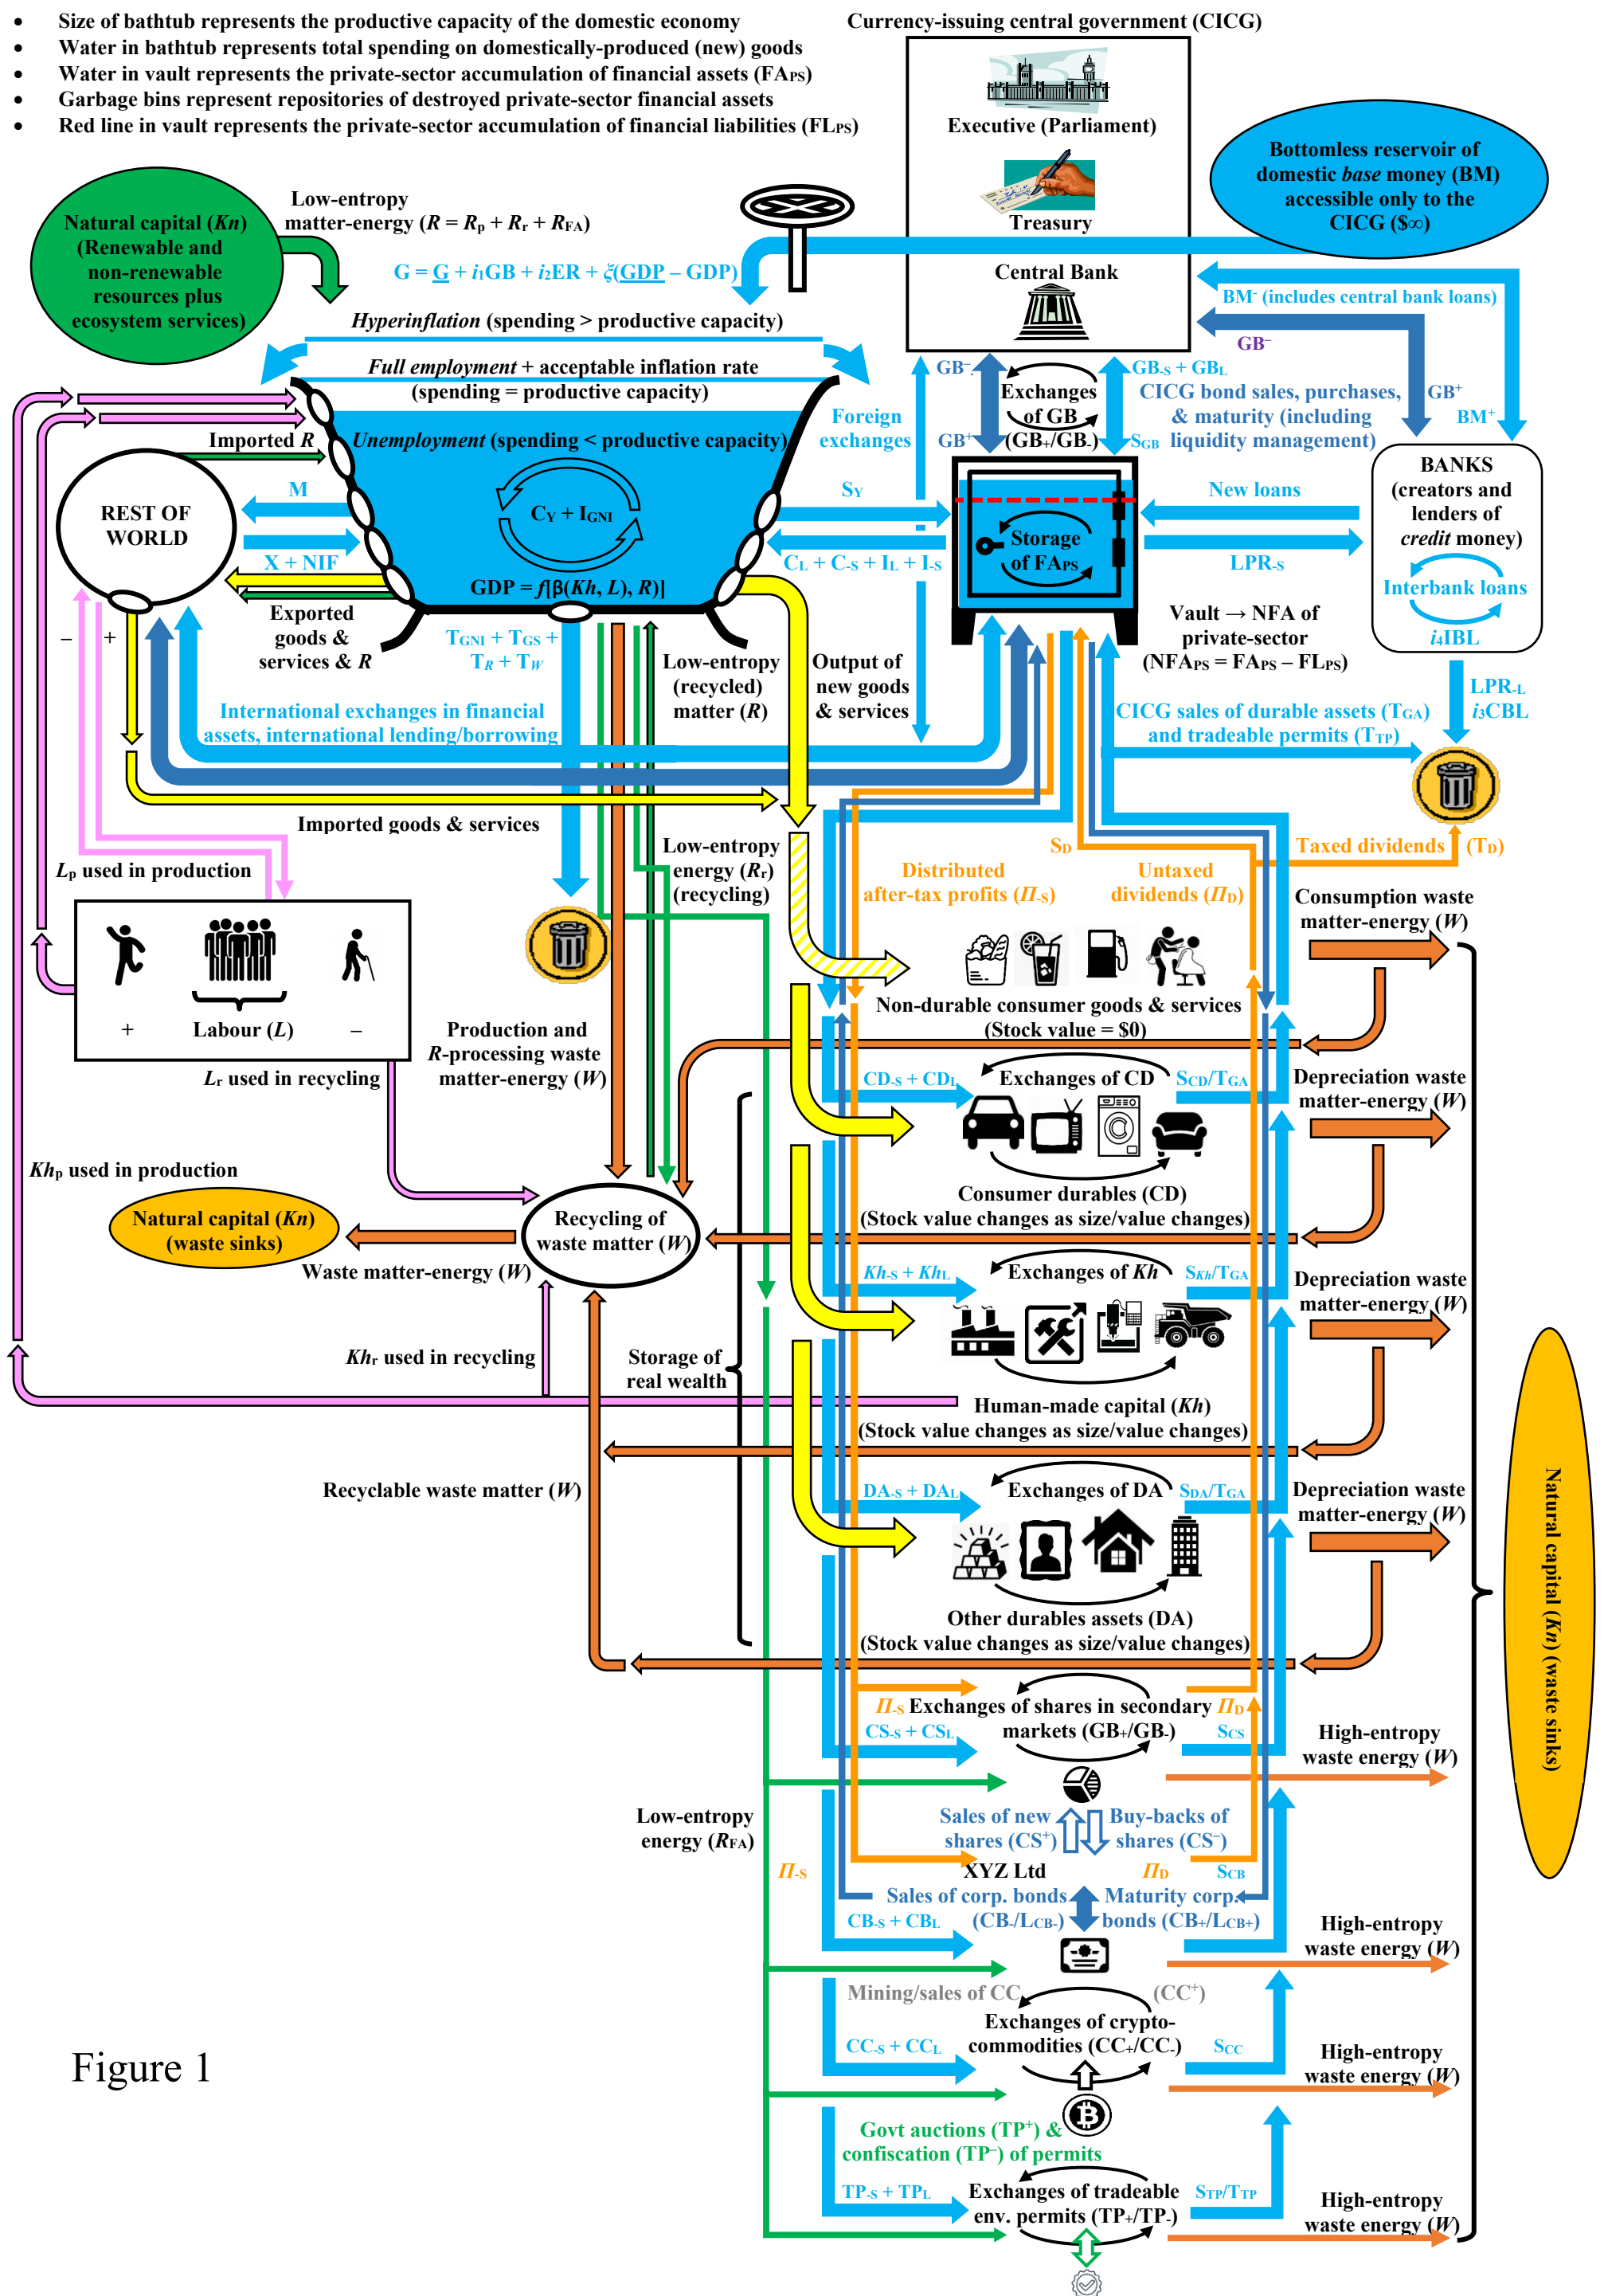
• Size of bathtub represents the productive capacity of the domestic economy
• Water in bathtub represents total spending on domestically-produced (new) goods
• Water in vault represents the private-sector accumulation of financial assets ($FA_{PS}$)
• Garbage bins represent repositories of destroyed private-sector financial assets
• Red line in vault represents the private-sector accumulation of financial liabilities ($FL_{PS}$)

Currency-issuing central government (CICG)
Executive (Parliament)
Treasury
Central Bank

Bottomless reservoir of domestic base money (BM) accessible only to the CICG ($\$\infty$)

Natural capital (Kn) (Renewable and non-renewable resources plus ecosystem services)

Low-entropy matter-energy ($R = R_p + R_r + R_{FA}$)

$G = \underline{G} + i_1GB + i_2ER + \xi(\underline{GDP} - GDP)$

Hyperinflation (spending > productive capacity)
Full employment + acceptable inflation rate (spending = productive capacity)
Unemployment (spending < productive capacity)

Imported R
REST OF WORLD
M
X + NIF
$C_Y + I_{GNI}$
$GDP = f[\beta(Kh, L), R)]$
Exported goods & services & R
$T_{GNI} + T_{GS} + T_R + T_W$
– +

Foreign exchanges
$S_Y$
$C_L + C_{-S} + I_L + I_{-S}$
$GB^-$
$GB^+$
Exchanges of GB ($GB_+/GB_-$)
$GB_{-S} + GB_L$
$S_{GB}$
CICG bond sales, purchases, & maturity (including liquidity management)
$BM^-$ (includes central bank loans)
$GB^-$
$GB^+$
$BM^+$

Storage of $FA_{PS}$
New loans
$LPR_{-S}$
BANKS (creators and lenders of credit money)
Interbank loans
$i_4IBL$
Vault → NFA of private-sector ($NFA_{PS} = FA_{PS} - FL_{PS}$)
$LPR_{-L}$
$i_3CBL$

Low-entropy (recycled) matter (R)
Output of new goods & services
International exchanges in financial assets, international lending/borrowing
CICG sales of durable assets ($T_{GA}$) and tradeable permits ($T_{TP}$)

Imported goods & services
$L_p$ used in production
Low-entropy energy ($R_r$) (recycling)
$S_D$
Distributed after-tax profits ($\Pi_{-S}$)
Untaxed dividends ($\Pi_D$)
Taxed dividends ($T_D$)
Consumption waste matter-energy (W)

+ Labour (L) –
Production and R-processing waste matter-energy (W)
$L_r$ used in recycling

Non-durable consumer goods & services (Stock value = \$0)

$CD_{-S} + CD_L$
Exchanges of CD
$S_{CD}/T_{GA}$
Depreciation waste matter-energy (W)
Consumer durables (CD) (Stock value changes as size/value changes)

$Kh_p$ used in production
Natural capital (Kn) (waste sinks)
Recycling of waste matter (W)
Waste matter-energy (W)

$Kh_{-S} + Kh_L$
Exchanges of Kh
$S_{Kh}/T_{GA}$
Depreciation waste matter-energy (W)
$Kh_r$ used in recycling
Storage of real wealth
Human-made capital (Kh) (Stock value changes as size/value changes)

Recyclable waste matter (W)
$DA_{-S} + DA_L$
Exchanges of DA
$S_{DA}/T_{GA}$
Depreciation waste matter-energy (W)
Other durables assets (DA) (Stock value changes as size/value changes)

$\Pi_{-S}$ Exchanges of shares in secondary $\Pi_D$ markets ($GB_+/GB_-$)
$CS_{-S} + CSL$
$S_{CS}$
High-entropy waste energy (W)
Low-entropy energy ($R_{FA}$)
Sales of new shares ($CS^+$)
Buy-backs of shares ($CS^-$)
$\Pi_{-S}$
XYZ Ltd
$\Pi_D$
$S_{CB}$
Sales of corp. bonds ($CB_-/L_{CB-}$)
Maturity corp. bonds ($CB_+/L_{CB+}$)
$CB_{-S} + CB_L$
High-entropy waste energy (W)

Mining/sales of CC
($CC^+$)
Exchanges of crypto-commodities ($CC_+/CC_-$)
$CC_{-S} + CC_L$
$S_{CC}$
High-entropy waste energy (W)

Govt auctions ($TP^+$) & confiscation ($TP^-$) of permits
$TP_{-S} + TP_L$
Exchanges of tradeable env. permits ($TP_+/TP_-$)
$S_{TP}/T_{TP}$
High-entropy waste energy (W)

Natural capital (Kn) (waste sinks)

Figure 1